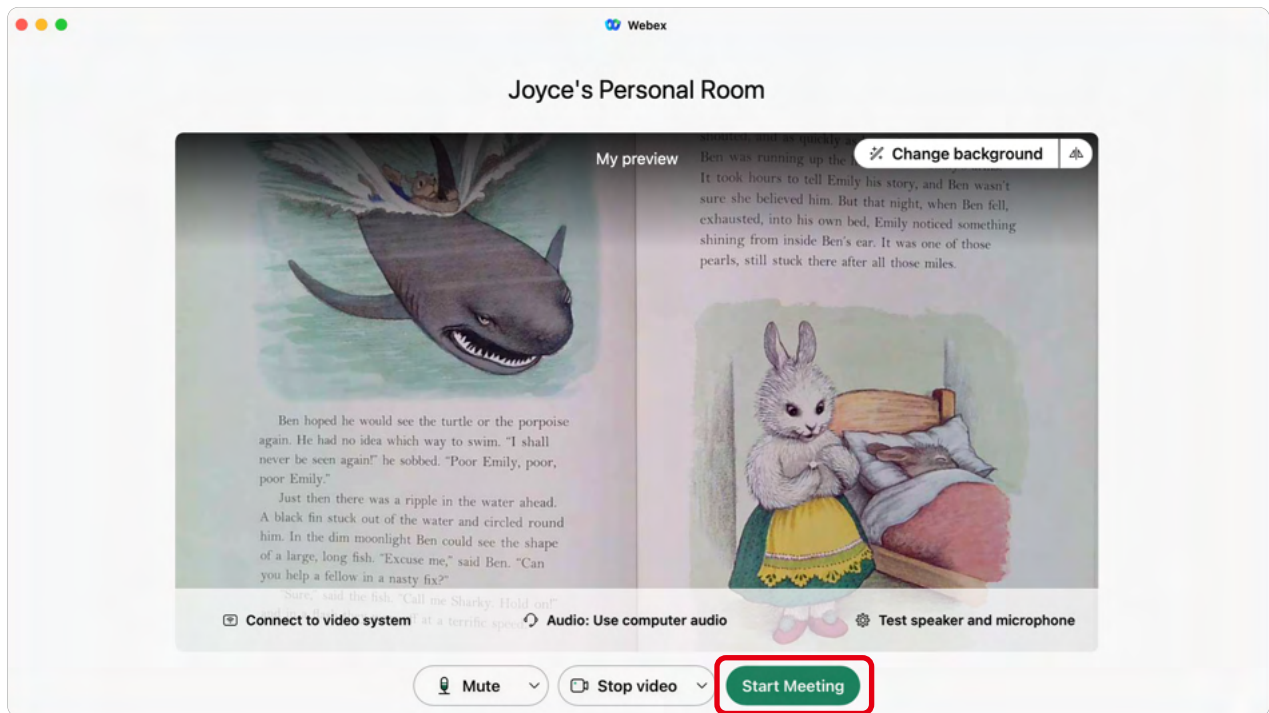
Webex

Joyce's Personal Room

My preview

Change background

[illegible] shouted, and as quickly a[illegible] Ben was running up the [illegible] It took hours to tell Emily his story, and Ben wasn't sure she believed him. But that night, when Ben fell, exhausted, into his own bed, Emily noticed something shining from inside Ben's ear. It was one of those pearls, still stuck there after all those miles.

Ben hoped he would see the turtle or the porpoise again. He had no idea which way to swim. "I shall never be seen again!" he sobbed. "Poor Emily, poor, poor Emily."

Just then there was a ripple in the water ahead. A black fin stuck out of the water and circled round him. In the dim moonlight Ben could see the shape of a large, long fish. "Excuse me," said Ben. "Can you help a fellow in a nasty fix?"

"Sure," said the fish. "Call me Sharky. Hold on!" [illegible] at a terrific spee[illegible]

Connect to video system

Audio: Use computer audio

Test speaker and microphone

Mute

Stop video

Start Meeting